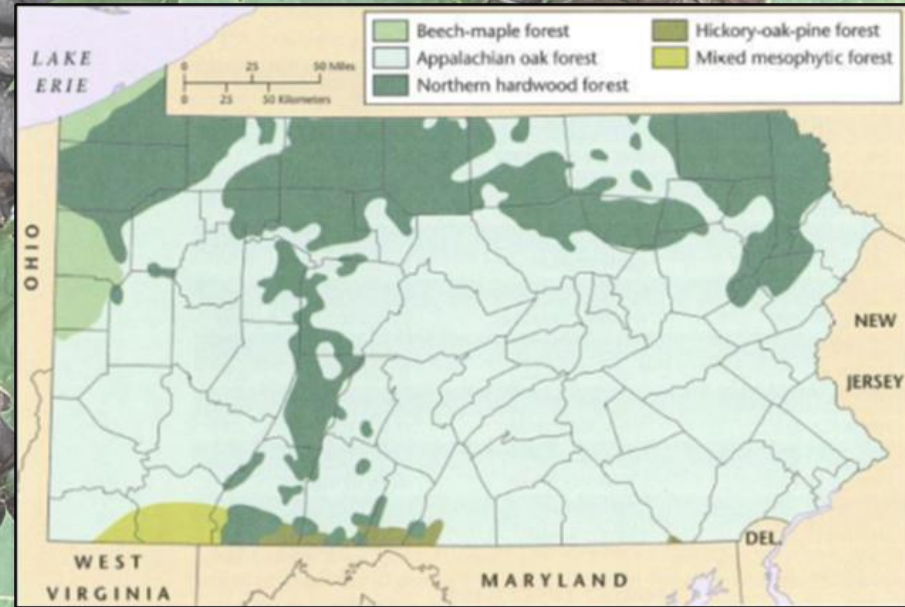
LAKE ERIE

0 25 50 Miles
0 25 50 Kilometers

Beech-maple forest
Appalachian oak forest
Northern hardwood forest
Hickory-oak-pine forest
Mixed mesophytic forest

OHIO

NEW JERSEY

DEL.

WEST VIRGINIA

MARYLAND